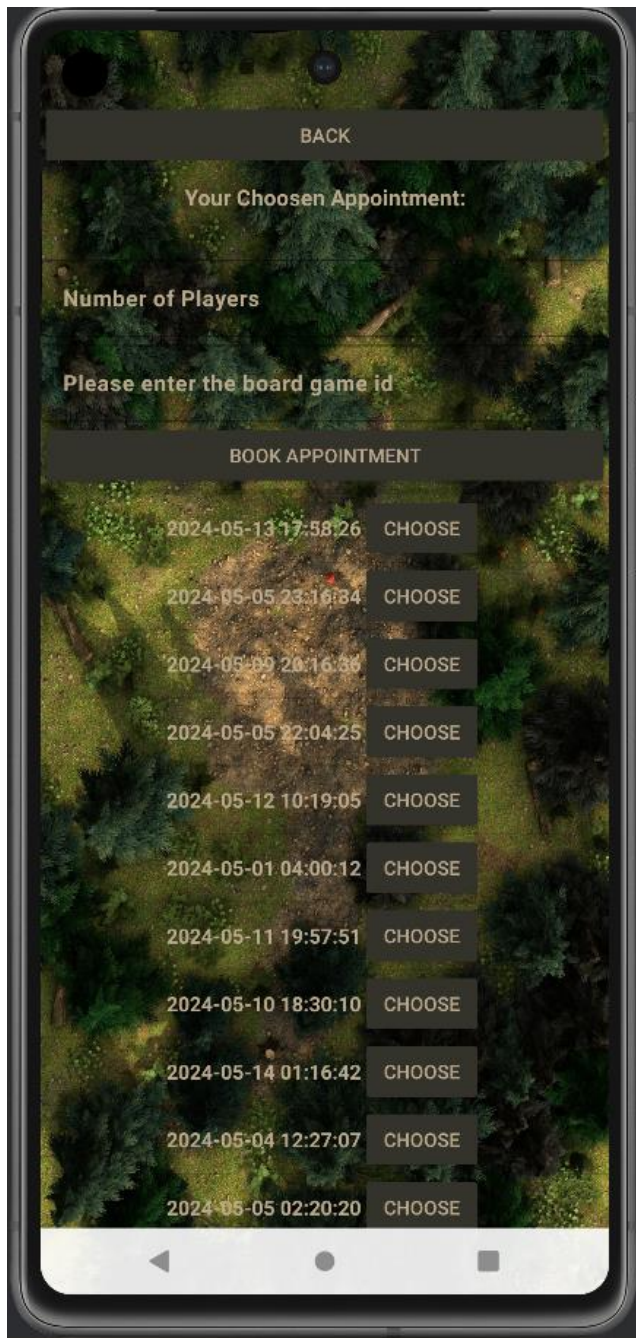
BACK

Your Choosen Appointment:

Number of Players

Please enter the board game id

BOOK APPOINTMENT

2024-05-13 17:58:26 CHOOSE

2024-05-05 23:16:34 CHOOSE

2024-05-09 20:16:36 CHOOSE

2024-05-05 22:04:25 CHOOSE

2024-05-12 10:19:05 CHOOSE

2024-05-01 04:00:12 CHOOSE

2024-05-11 19:57:51 CHOOSE

2024-05-10 18:30:10 CHOOSE

2024-05-14 01:16:42 CHOOSE

2024-05-04 12:27:07 CHOOSE

2024-05-05 02:20:20 CHOOSE